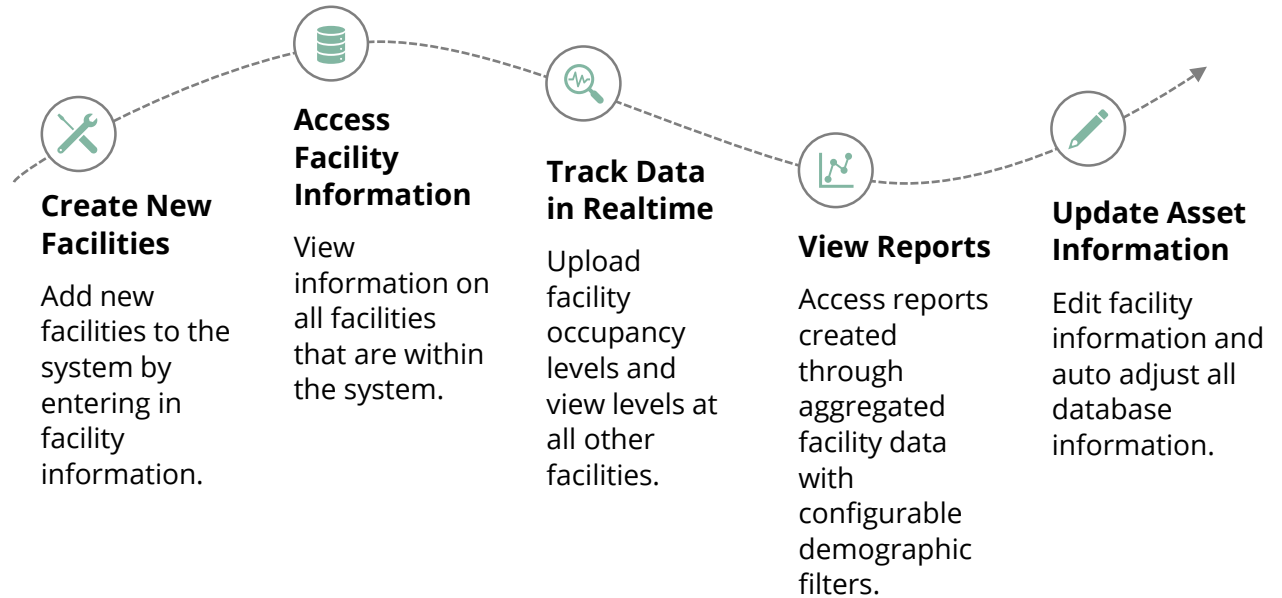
**Create New Facilities**

Add new facilities to the system by entering in facility information.

**Access Facility Information**

View information on all facilities that are within the system.

**Track Data in Realtime**

Upload facility occupancy levels and view levels at all other facilities.

**View Reports**

Access reports created through aggregated facility data with configurable demographic filters.

**Update Asset Information**

Edit facility information and auto adjust all database information.